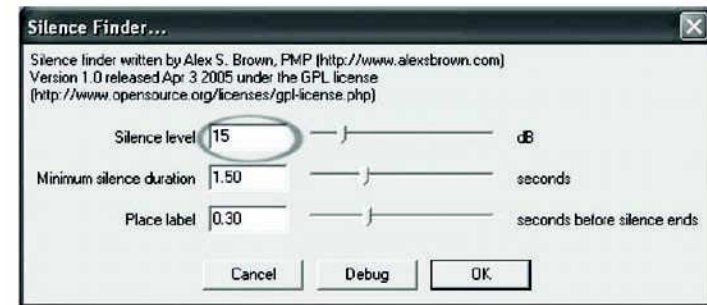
Silence Finder...

Silence finder written by Alex S. Brown, PMP (http://www.alexsbrown.com)
Version 1.0 released Apr 3 2005 under the GPL license
(http://www.opensource.org/licenses/gpl-license.php)

Silence level 15 dB

Minimum silence duration 1.50 seconds

Place label 0.30 seconds before silence ends

Cancel Debug OK